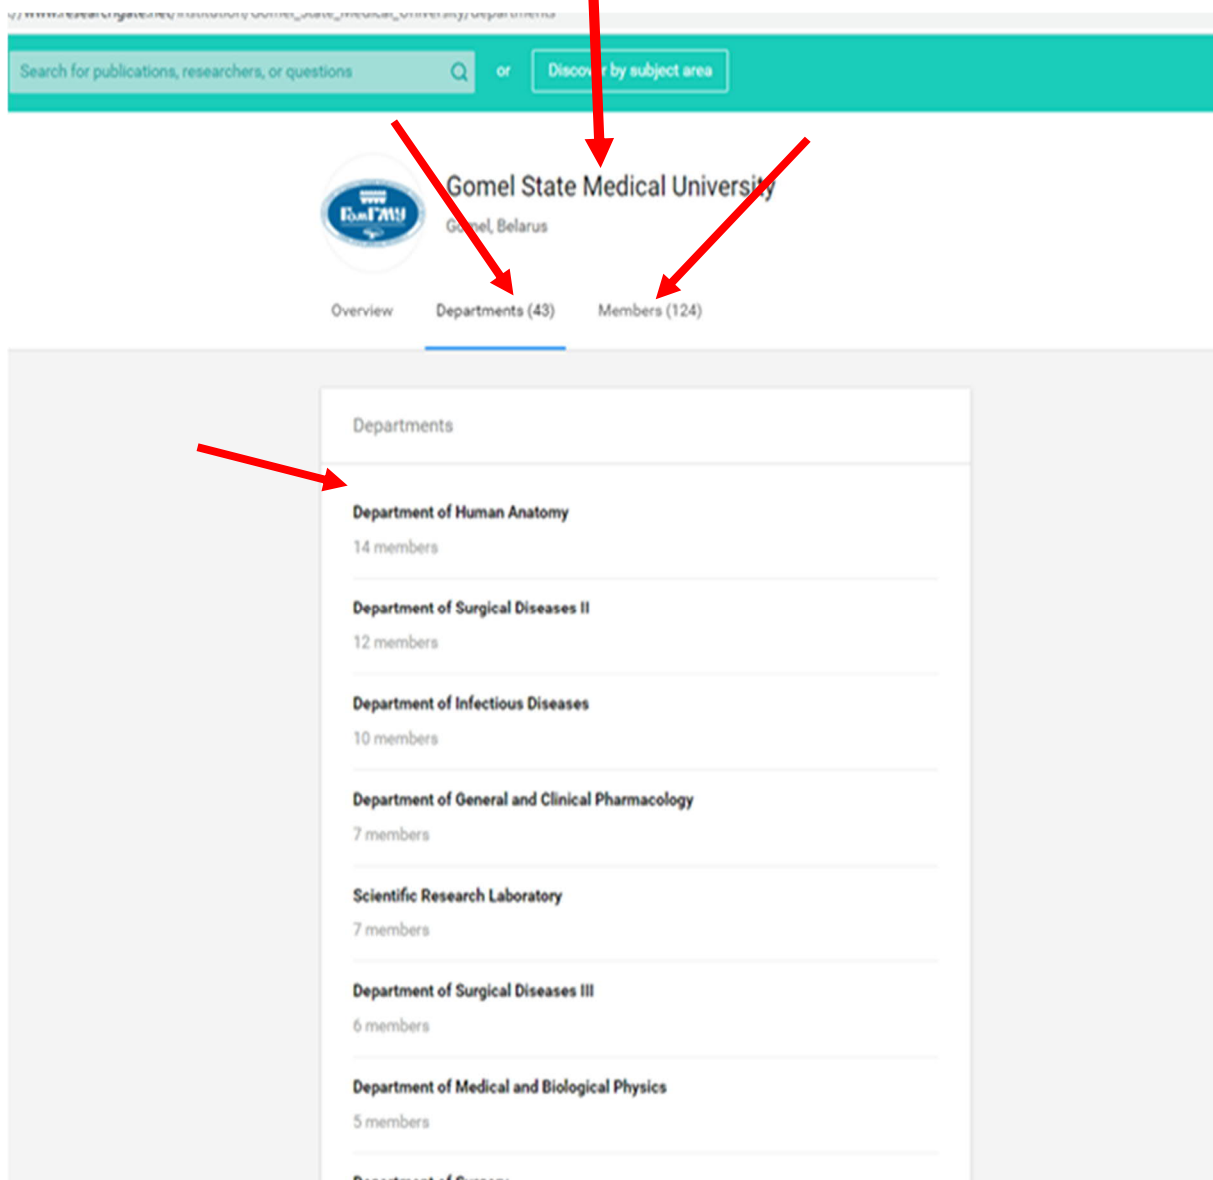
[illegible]www.researchgate.net/institution/Gomel_State_Medical_University/departments

Search for publications, researchers, or questions

or

Discover by subject area

ГомГМУ

Gomel State Medical University

Gomel, Belarus

Overview

Departments (43)

Members (124)

Departments

Department of Human Anatomy

14 members

Department of Surgical Diseases II

12 members

Department of Infectious Diseases

10 members

Department of General and Clinical Pharmacology

7 members

Scientific Research Laboratory

7 members

Department of Surgical Diseases III

6 members

Department of Medical and Biological Physics

5 members

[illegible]